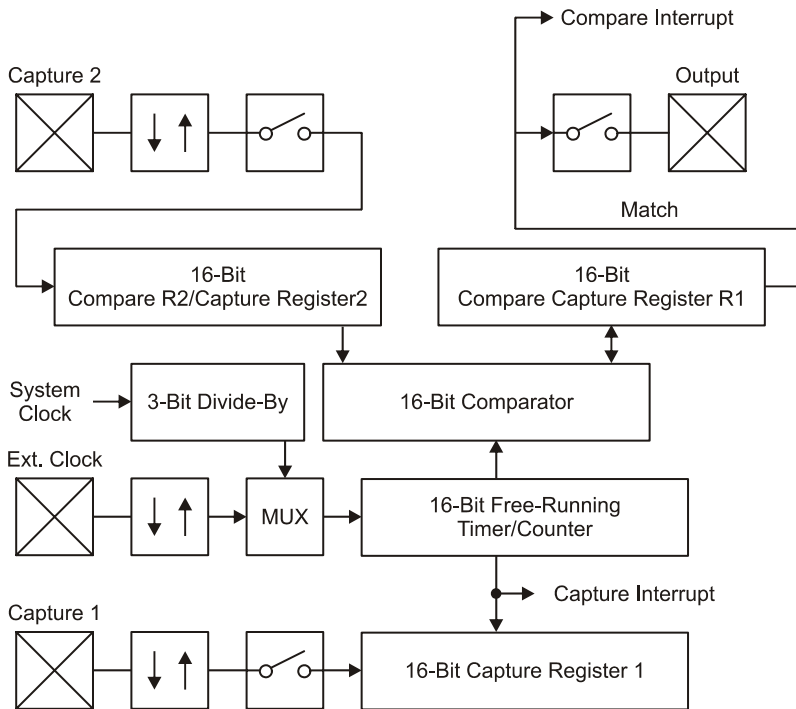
Compare Interrupt

Capture 2

Output

Match

16-Bit
Compare R2/Capture Register2

16-Bit
Compare Capture Register R1

System Clock

3-Bit Divide-By

16-Bit Comparator

Ext. Clock

MUX

16-Bit Free-Running Timer/Counter

Capture Interrupt

Capture 1

16-Bit Capture Register 1